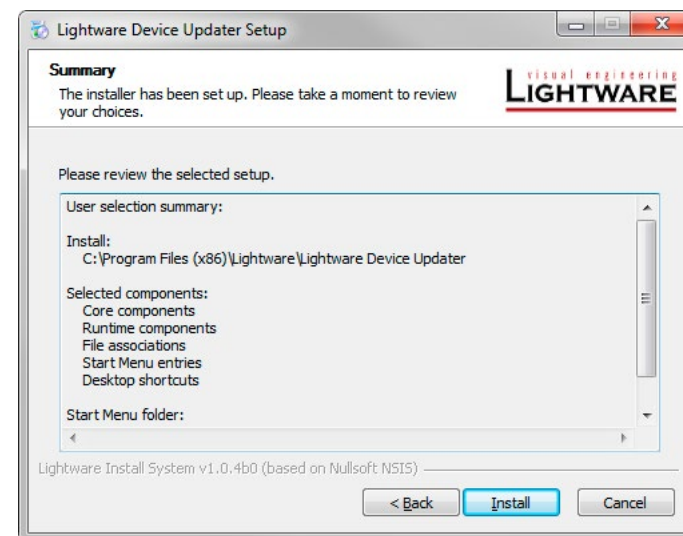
Lightware Device Updater Setup

Summary

The installer has been set up. Please take a moment to review your choices.

visual engineering
LIGHTWARE

Please review the selected setup.

User selection summary:

Install:
C:\Program Files (x86)\Lightware\Lightware Device Updater

Selected components:
Core components
Runtime components
File associations
Start Menu entries
Desktop shortcuts

Start Menu folder:

Lightware Install System v1.0.4b0 (based on Nullsoft NSIS)

< Back
Install
Cancel